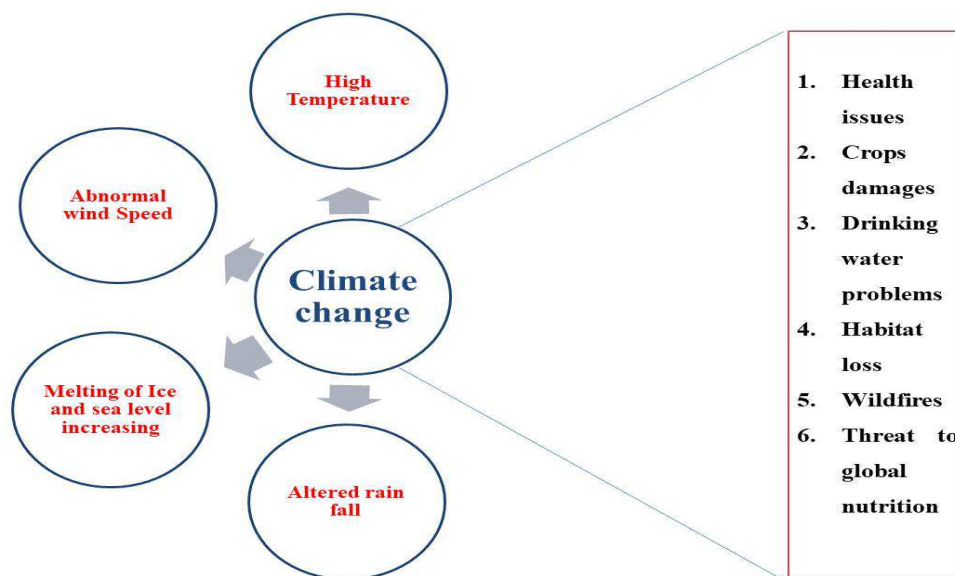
High Temperature

Abnormal wind Speed

Climate change

Melting of Ice and sea level increasing

Altered rain fall

1. Health issues
2. Crops damages
3. Drinking water problems
4. Habitat loss
5. Wildfires
6. Threat to global nutrition